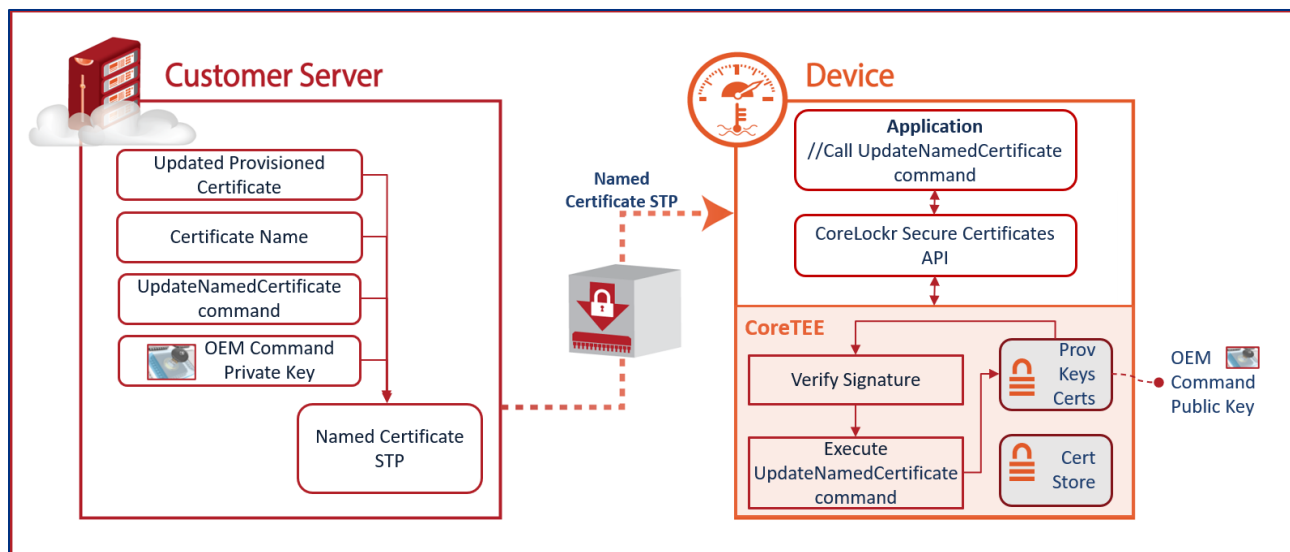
Customer Server

Updated Provisioned Certificate

Certificate Name

UpdateNamedCertificate command

OEM Command Private Key

Named Certificate STP

Named Certificate STP

Device

Application
//Call UpdateNamedCertificate command

CoreLockr Secure Certificates API

CoreTEE

Verify Signature

Execute UpdateNamedCertificate command

Prov Keys Certs

Cert Store

OEM Command Public Key